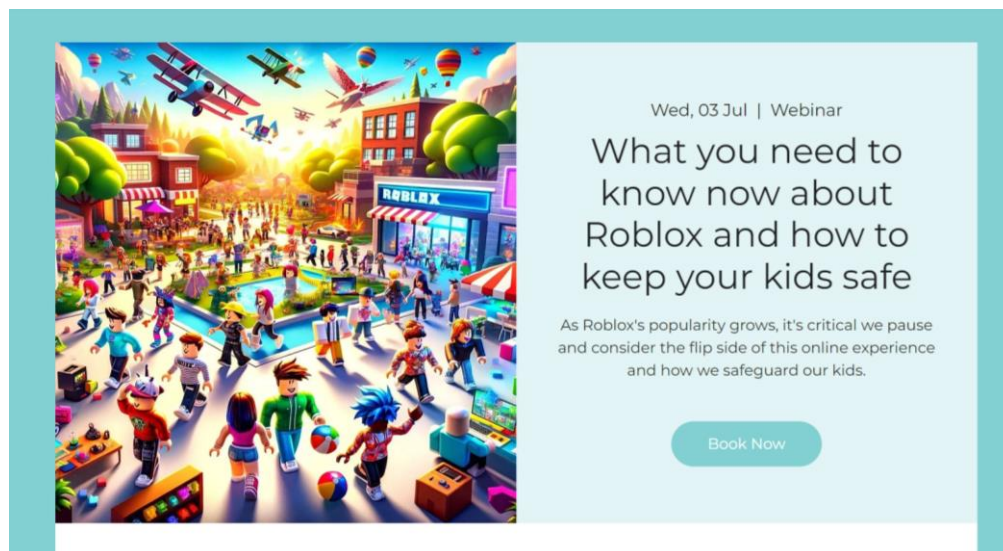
ROBLOX

Wed, 03 Jul | Webinar

What you need to know now about Roblox and how to keep your kids safe

As Roblox's popularity grows, it's critical we pause and consider the flip side of this online experience and how we safeguard our kids.

Book Now